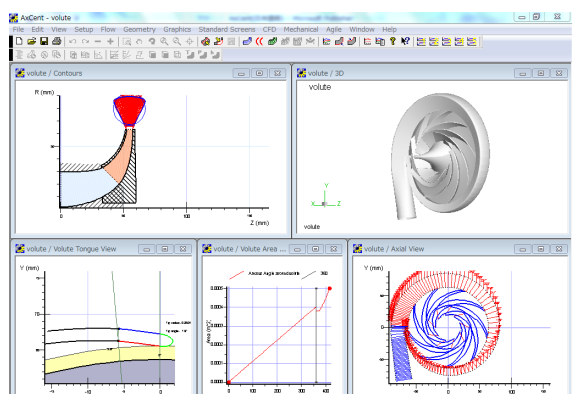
AxCent - volute

File Edit View Setup Flow Geometry Graphics Standard Screens CFD Mechanical Agile Window Help

volute / Contours

R (mm)

0

50

100

Z (mm)

volute / 3D

volute

Y

X

Z

volute

volute / Volute Tongue View

Y (mm)

Tip radius

Tip angle

volute / Volute Area ...

Area (m^2)

Annular Angle (deg)

360

0

100

200

300

400

volute / Axial View

Y (mm)

0